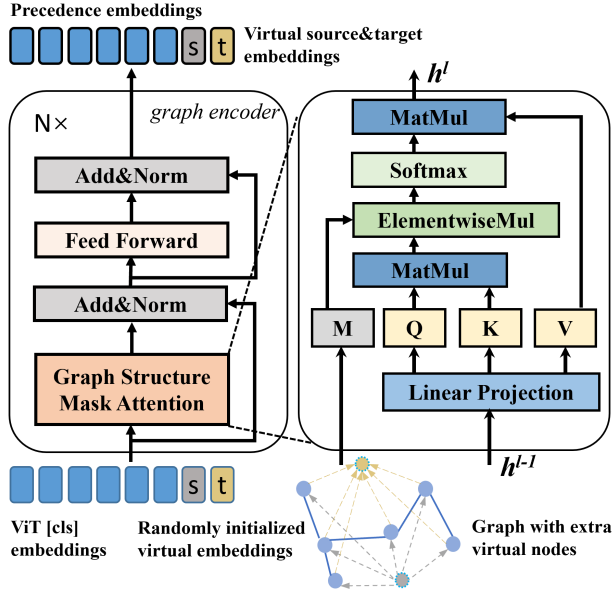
Precedence embeddings

s t

Virtual source&target embeddings

N×

graph encoder

Add&Norm

Feed Forward

Add&Norm

Graph Structure Mask Attention

$h^l$

MatMul

Softmax

ElementwiseMul

MatMul

M

Q

K

V

Linear Projection

$h^{l-1}$

s t

ViT [cls] embeddings

Randomly initialized virtual embeddings

Graph with extra virtual nodes